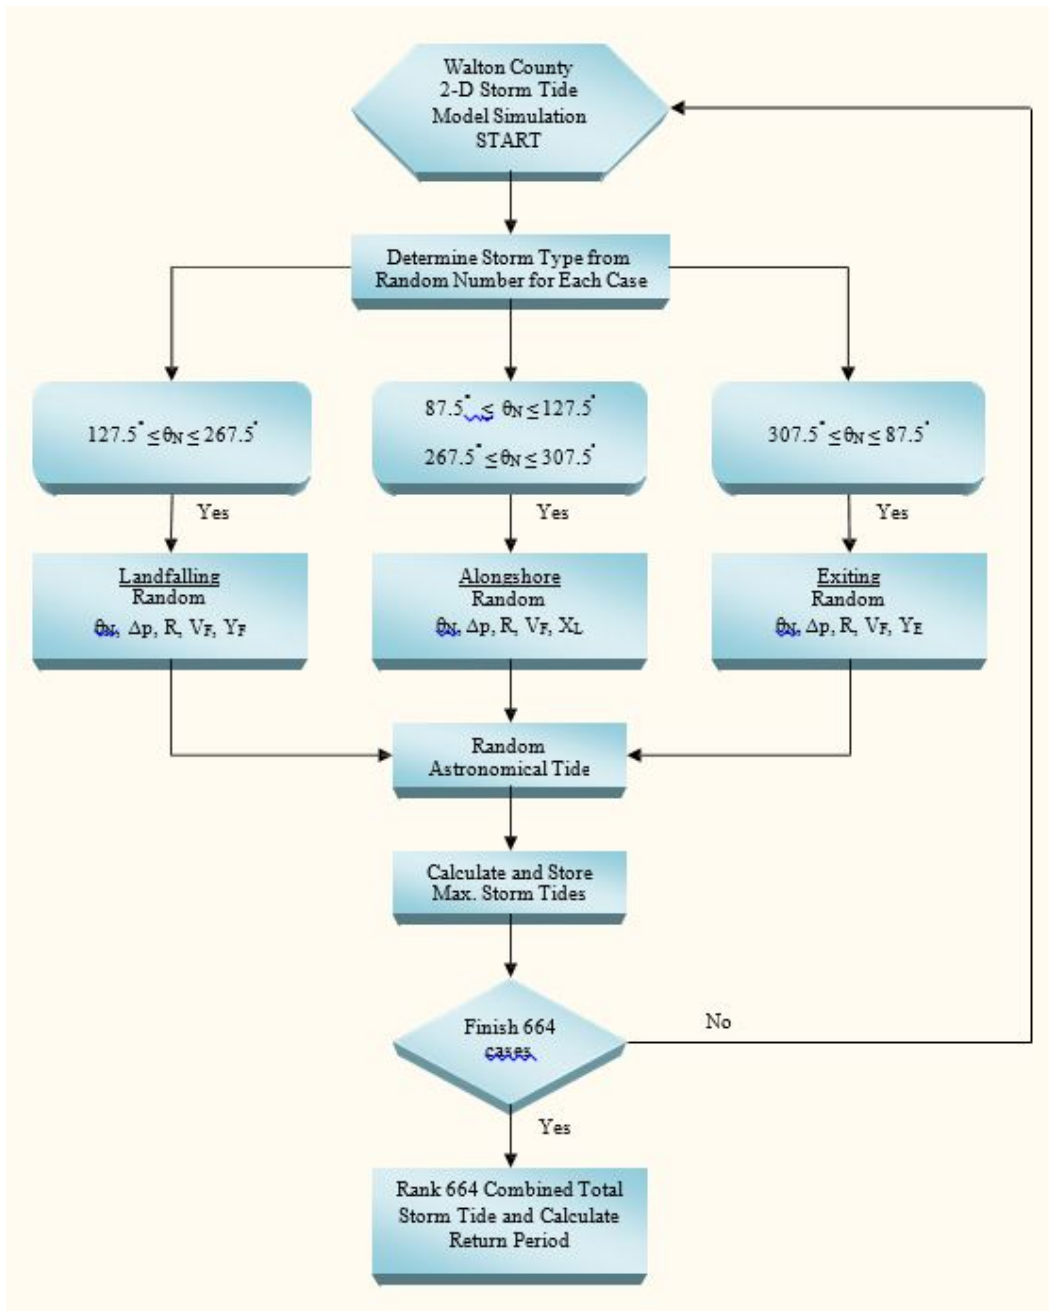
Walton County
2-D Storm Tide
Model Simulation
START

Determine Storm Type from
Random Number for Each Case

$127.5^{\circ} \leq \theta_N \leq 267.5^{\circ}$

$87.5^{\circ} \leq \theta_N \leq 127.5^{\circ}$

$267.5^{\circ} \leq \theta_N \leq 307.5^{\circ}$

$307.5^{\circ} \leq \theta_N \leq 87.5^{\circ}$

Yes

Yes

Yes

Landfalling
Random
$\theta_N$, $\Delta p$, R, $V_F$, $Y_F$

Alongshore
Random
$\theta_N$, $\Delta p$, R, $V_F$, $X_L$

Exiting
Random
$\theta_N$, $\Delta p$, R, $V_F$, $Y_E$

Random
Astronomical Tide

Calculate and Store
Max. Storm Tides

Finish 664
cases

No

Yes

Rank 664 Combined Total
Storm Tide and Calculate
Return Period